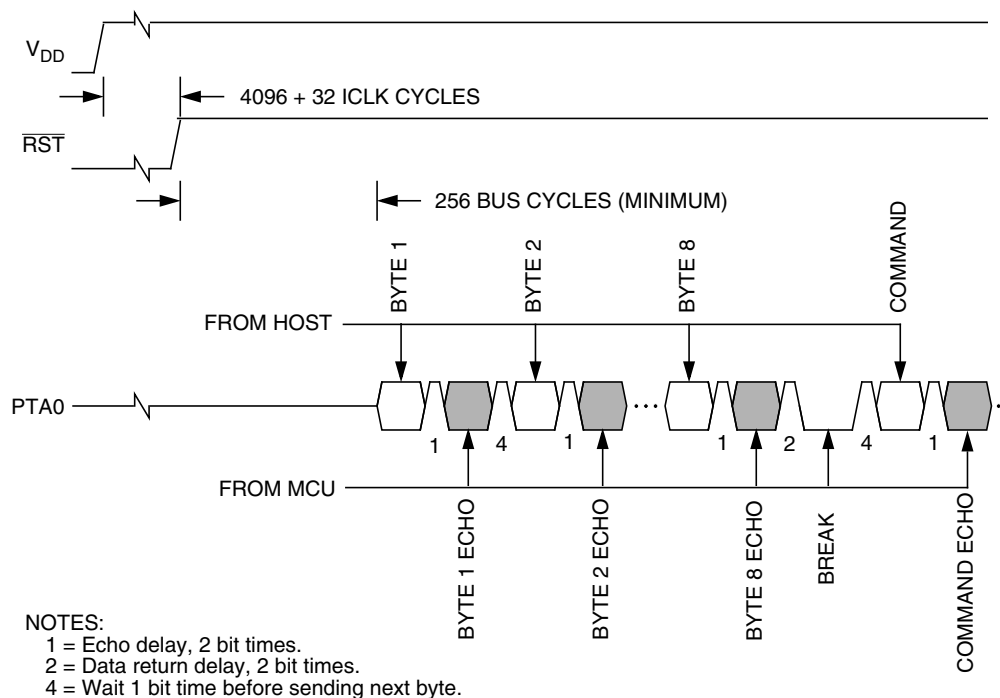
$V_{DD}$

4096 + 32 ICLK CYCLES

$\overline{RST}$

256 BUS CYCLES (MINIMUM)

BYTE 1

BYTE 2

BYTE 8

COMMAND

FROM HOST

PTA0

1 4 1 1 2 4 1

FROM MCU

BYTE 1 ECHO

BYTE 2 ECHO

BYTE 8 ECHO

BREAK

COMMAND ECHO

NOTES:
1 = Echo delay, 2 bit times.
2 = Data return delay, 2 bit times.
4 = Wait 1 bit time before sending next byte.